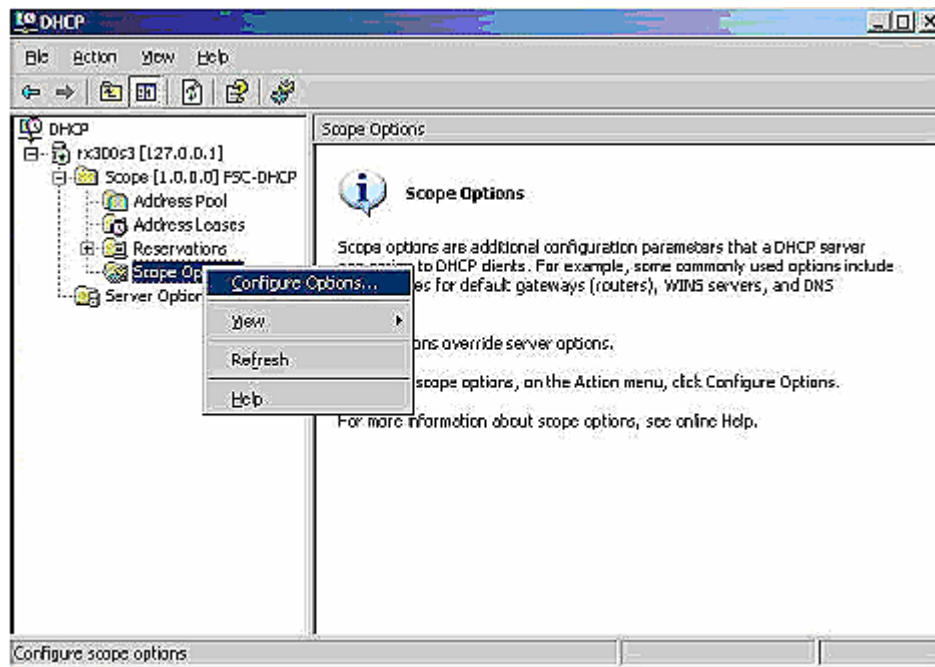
DHCP

File Action View Help

DHCP
rx300s3 [127.0.0.1]
Scope [1.0.0.0] FSC-DHCP
Address Pool
Address Leases
Reservations
Scope Op
Server Option

Configure Options...
View
Refresh
Help

Scope Options

Scope Options

Scope options are additional configuration parameters that a DHCP server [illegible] to DHCP clients. For example, some commonly used options include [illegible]es for default gateways (routers), WINS servers, and DNS

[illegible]ons override server options.

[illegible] scope options, on the Action menu, click Configure Options.

For more information about scope options, see online Help.

Configure scope options